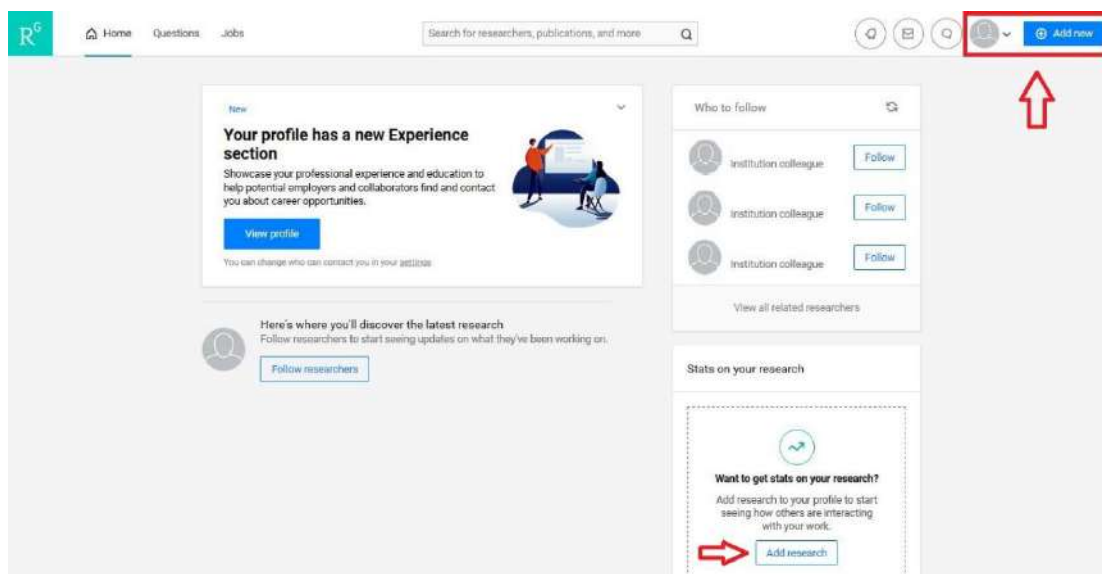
$R^G$ Home Questions Jobs

Search for researchers, publications, and more

Add new

New

Your profile has a new Experience section

Showcase your professional experience and education to help potential employers and collaborators find and contact you about career opportunities.

View profile

You can change who can contact you in your settings

Here's where you'll discover the latest research

Follow researchers to start seeing updates on what they've been working on.

Follow researchers

Who to follow

Institution colleague Follow

Institution colleague Follow

Institution colleague Follow

View all related researchers

Stats on your research

Want to get stats on your research?

Add research to your profile to start seeing how others are interacting with your work.

Add research